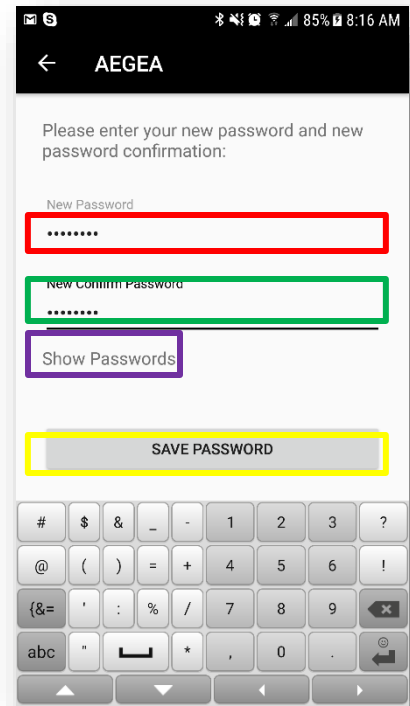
85% 8:16 AM

AEGEA

Please enter your new password and new password confirmation:

New Password
••••••••

New Confirm Password
••••••••

Show Passwords

SAVE PASSWORD

# $ & _ - 1 2 3 ?
@ ( ) = + 4 5 6 !
{&= ' : % / 7 8 9
abc " * , 0 .